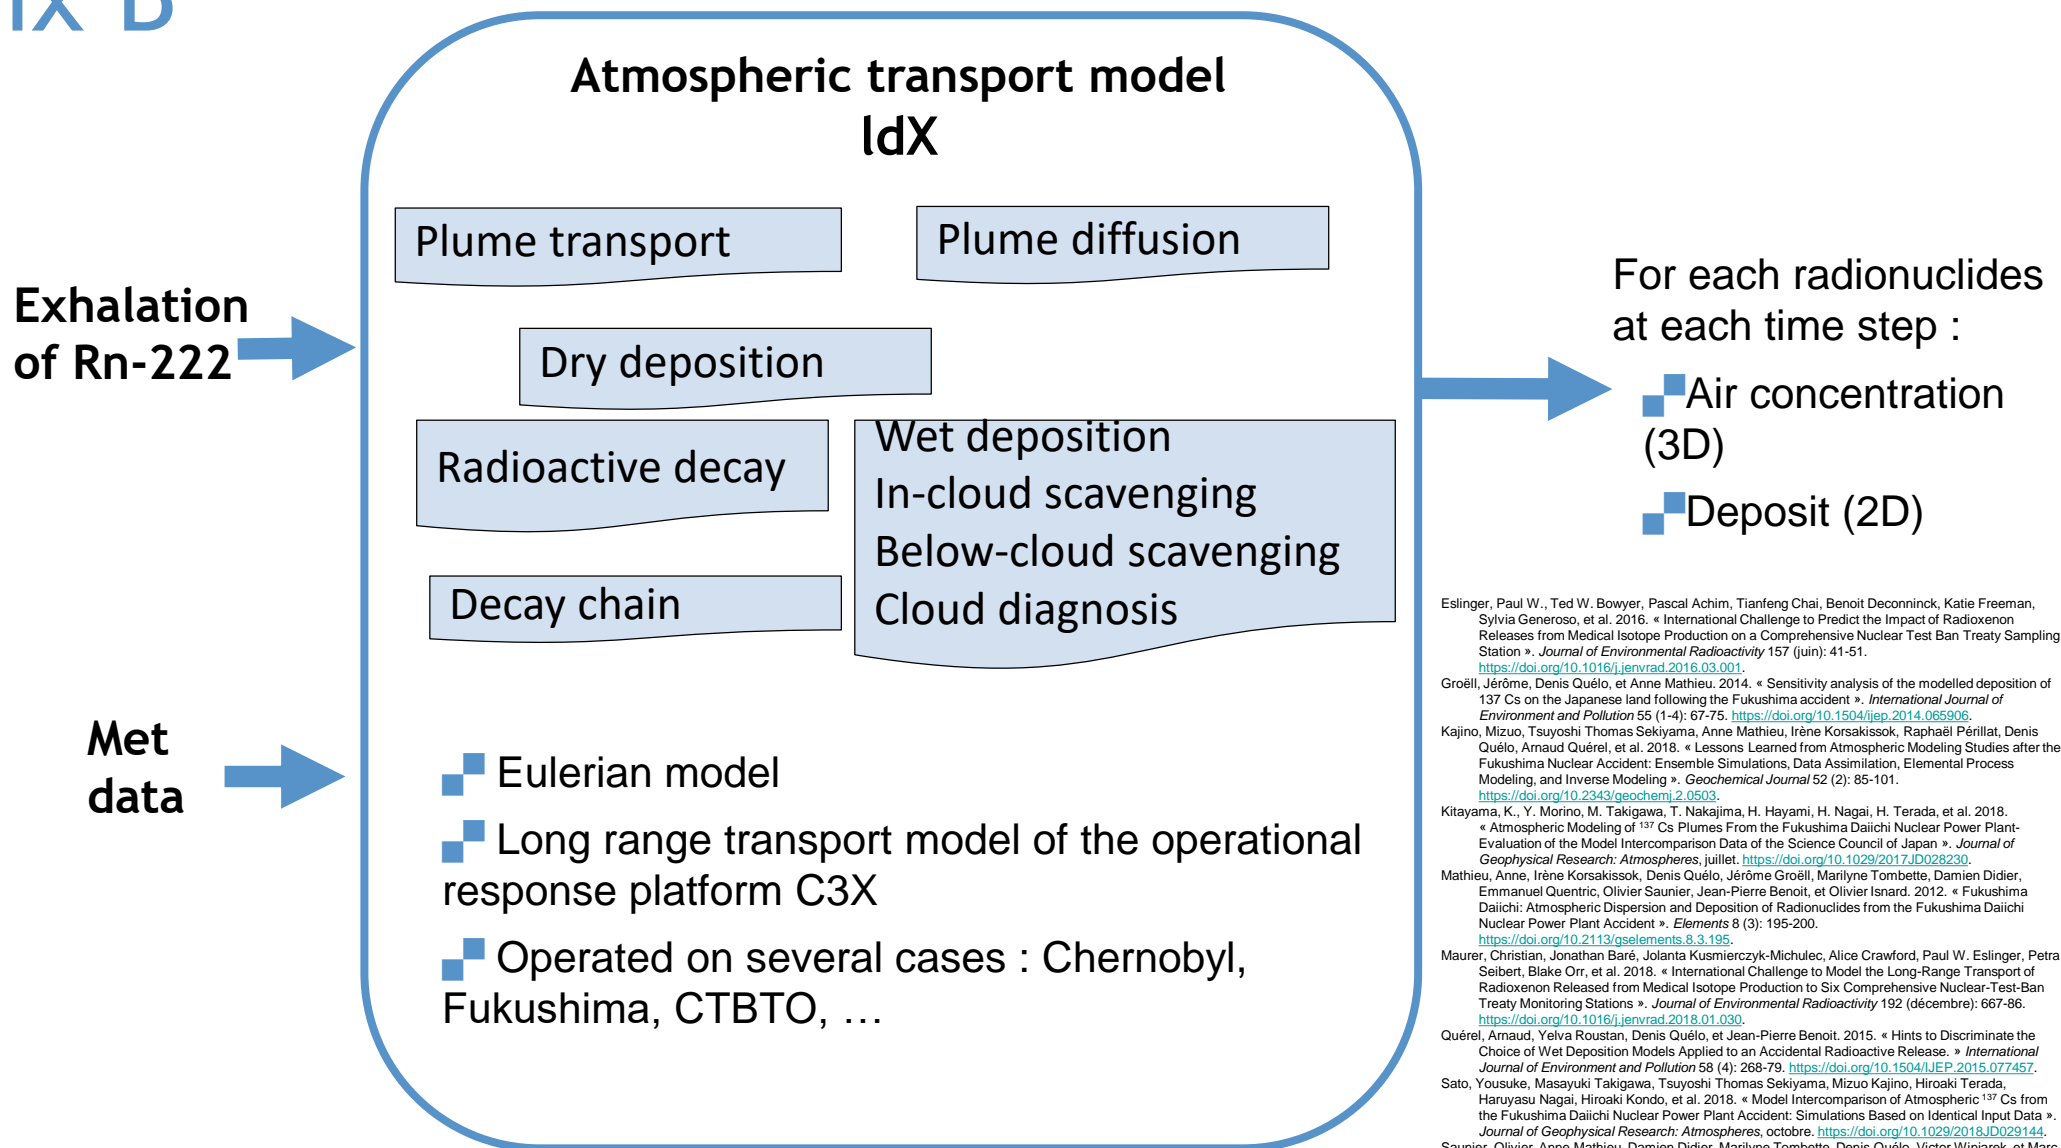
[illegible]

Atmospheric transport model ldX

Plume transport

Plume diffusion

Dry deposition

Radioactive decay

Wet deposition
In-cloud scavenging
Below-cloud scavenging
Cloud diagnosis

Decay chain

Exhalation of Rn-222

Met data

Eulerian model

Long range transport model of the operational response platform C3X

Operated on several cases : Chernobyl, Fukushima, CTBTO, …

For each radionuclides at each time step :

Air concentration (3D)

Deposit (2D)

Eslinger, Paul W., Ted W. Bowyer, Pascal Achim, Tianfeng Chai, Benoit Deconninck, Katie Freeman, Sylvia Generoso, et al. 2016. « International Challenge to Predict the Impact of Radioxenon Releases from Medical Isotope Production on a Comprehensive Nuclear Test Ban Treaty Sampling Station ». Journal of Environmental Radioactivity 157 (juin): 41-51. https://doi.org/10.1016/j.jenvrad.2016.03.001.
Groëll, Jérôme, Denis Quélo, et Anne Mathieu. 2014. « Sensitivity analysis of the modelled deposition of 137 Cs on the Japanese land following the Fukushima accident ». International Journal of Environment and Pollution 55 (1-4): 67-75. https://doi.org/10.1504/ijep.2014.065906.
Kajino, Mizuo, Tsuyoshi Thomas Sekiyama, Anne Mathieu, Irène Korsakissok, Raphaël Périllat, Denis Quélo, Arnaud Quérel, et al. 2018. « Lessons Learned from Atmospheric Modeling Studies after the Fukushima Nuclear Accident: Ensemble Simulations, Data Assimilation, Elemental Process Modeling, and Inverse Modeling ». Geochemical Journal 52 (2): 85-101. https://doi.org/10.2343/geochemj.2.0503.
Kitayama, K., Y. Morino, M. Takigawa, T. Nakajima, H. Hayami, H. Nagai, H. Terada, et al. 2018. « Atmospheric Modeling of $^{137}$Cs Plumes From the Fukushima Daiichi Nuclear Power Plant-Evaluation of the Model Intercomparison Data of the Science Council of Japan ». Journal of Geophysical Research: Atmospheres, juillet. https://doi.org/10.1029/2017JD028230.
Mathieu, Anne, Irène Korsakissok, Denis Quélo, Jérôme Groëll, Marilyne Tombette, Damien Didier, Emmanuel Quentric, Olivier Saunier, Jean-Pierre Benoit, et Olivier Isnard. 2012. « Fukushima Daiichi: Atmospheric Dispersion and Deposition of Radionuclides from the Fukushima Daiichi Nuclear Power Plant Accident ». Elements 8 (3): 195-200. https://doi.org/10.2113/gselements.8.3.195.
Maurer, Christian, Jonathan Baré, Jolanta Kusmierczyk-Michulec, Alice Crawford, Paul W. Eslinger, Petra Seibert, Blake Orr, et al. 2018. « International Challenge to Model the Long-Range Transport of Radioxenon Released from Medical Isotope Production to Six Comprehensive Nuclear-Test-Ban Treaty Monitoring Stations ». Journal of Environmental Radioactivity 192 (décembre): 667-86. https://doi.org/10.1016/j.jenvrad.2018.01.030.
Quérel, Arnaud, Yelva Roustan, Denis Quélo, et Jean-Pierre Benoit. 2015. « Hints to Discriminate the Choice of Wet Deposition Models Applied to an Accidental Radioactive Release. » International Journal of Environment and Pollution 58 (4): 268-79. https://doi.org/10.1504/IJEP.2015.077457.
Sato, Yousuke, Masayuki Takigawa, Tsuyoshi Thomas Sekiyama, Mizuo Kajino, Hiroaki Terada, Haruyasu Nagai, Hiroaki Kondo, et al. 2018. « Model Intercomparison of Atmospheric $^{137}$Cs from the Fukushima Daiichi Nuclear Power Plant Accident: Simulations Based on Identical Input Data ». Journal of Geophysical Research: Atmospheres, octobre. https://doi.org/10.1029/2018JD029144.
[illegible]